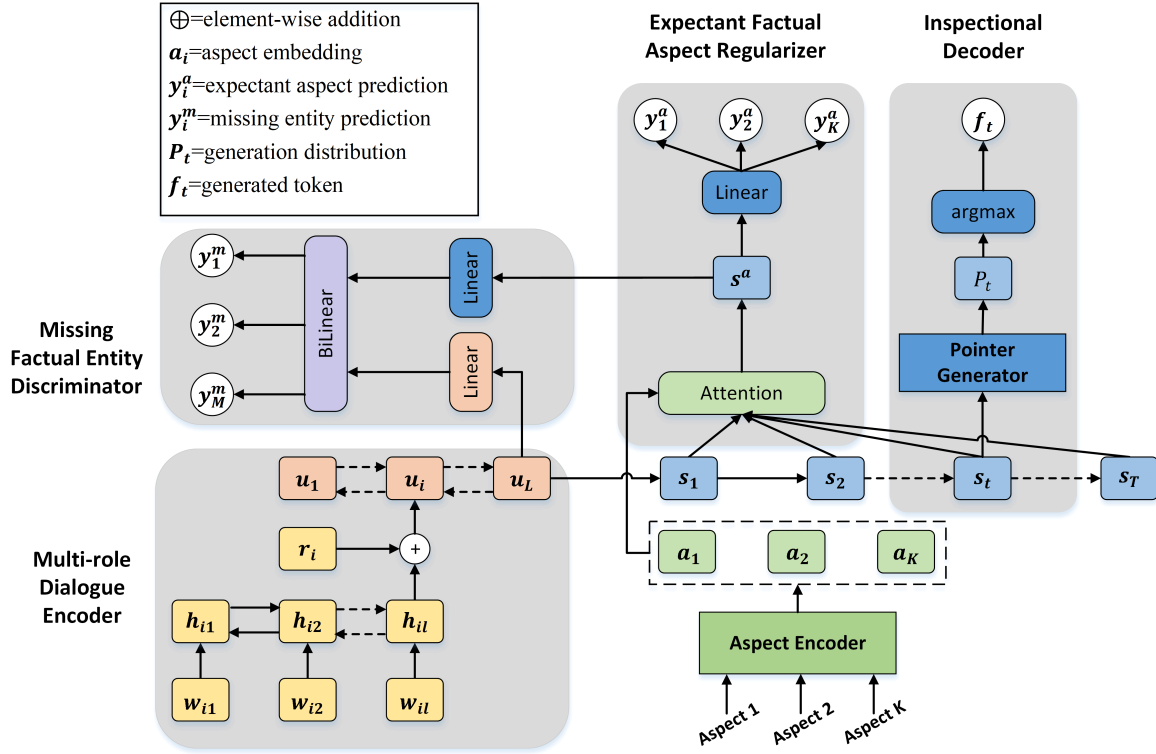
$\oplus$=element-wise addition
$a_i$=aspect embedding
$y_i^a$=expectant aspect prediction
$y_i^m$=missing entity prediction
$P_t$=generation distribution
$f_t$=generated token

Expectant Factual Aspect Regularizer

Inspectional Decoder

$y_1^a$ $y_2^a$ $y_K^a$

Linear

$s^a$

Attention

$f_t$

argmax

$P_t$

Pointer Generator

$y_1^m$ $y_2^m$ $y_M^m$

BiLinear

Linear

Linear

Missing Factual Entity Discriminator

$u_1$ $u_i$ $u_L$

$s_1$ $s_2$ $s_t$ $s_T$

$r_i$

+

$a_1$ $a_2$ $a_K$

Multi-role Dialogue Encoder

$h_{i1}$ $h_{i2}$ $h_{il}$

$w_{i1}$ $w_{i2}$ $w_{il}$

Aspect Encoder

Aspect 1 Aspect 2 Aspect K